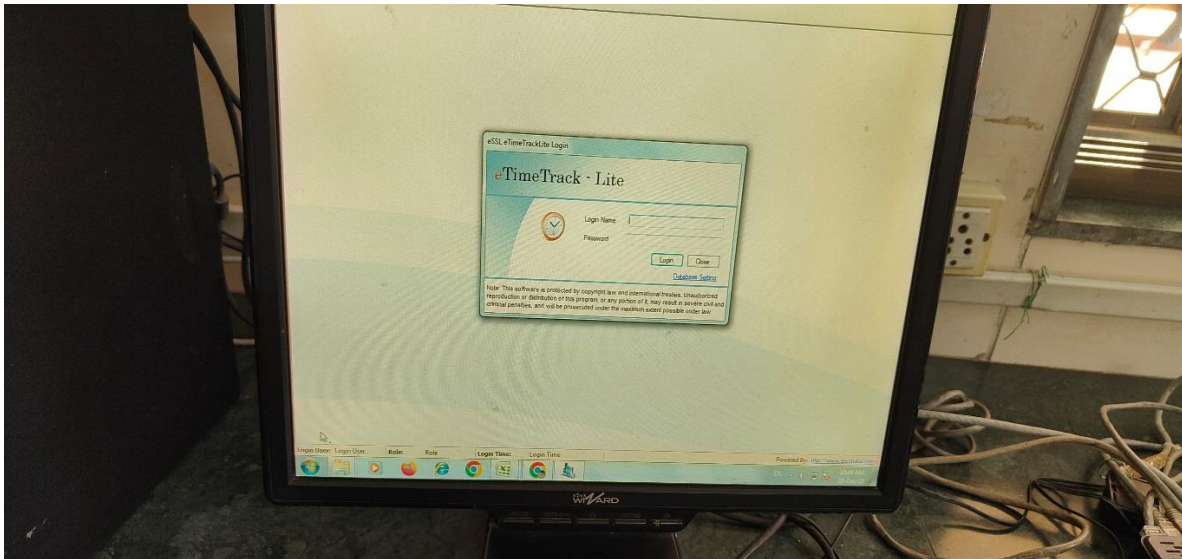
eSSL eTimeTrackLite Login

eTimeTrack - Lite

Login Name

Password

Login Close

Database Setting

Note: This software is protected by copyright law and international treaties. Unauthorized reproduction or distribution of this program, or any portion of it, may result in severe civil and criminal penalties, and will be prosecuted under the maximum extent possible under law.

Login User: Login User Role: Role Login Time: Login Time

Powered By: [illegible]

WIPRO